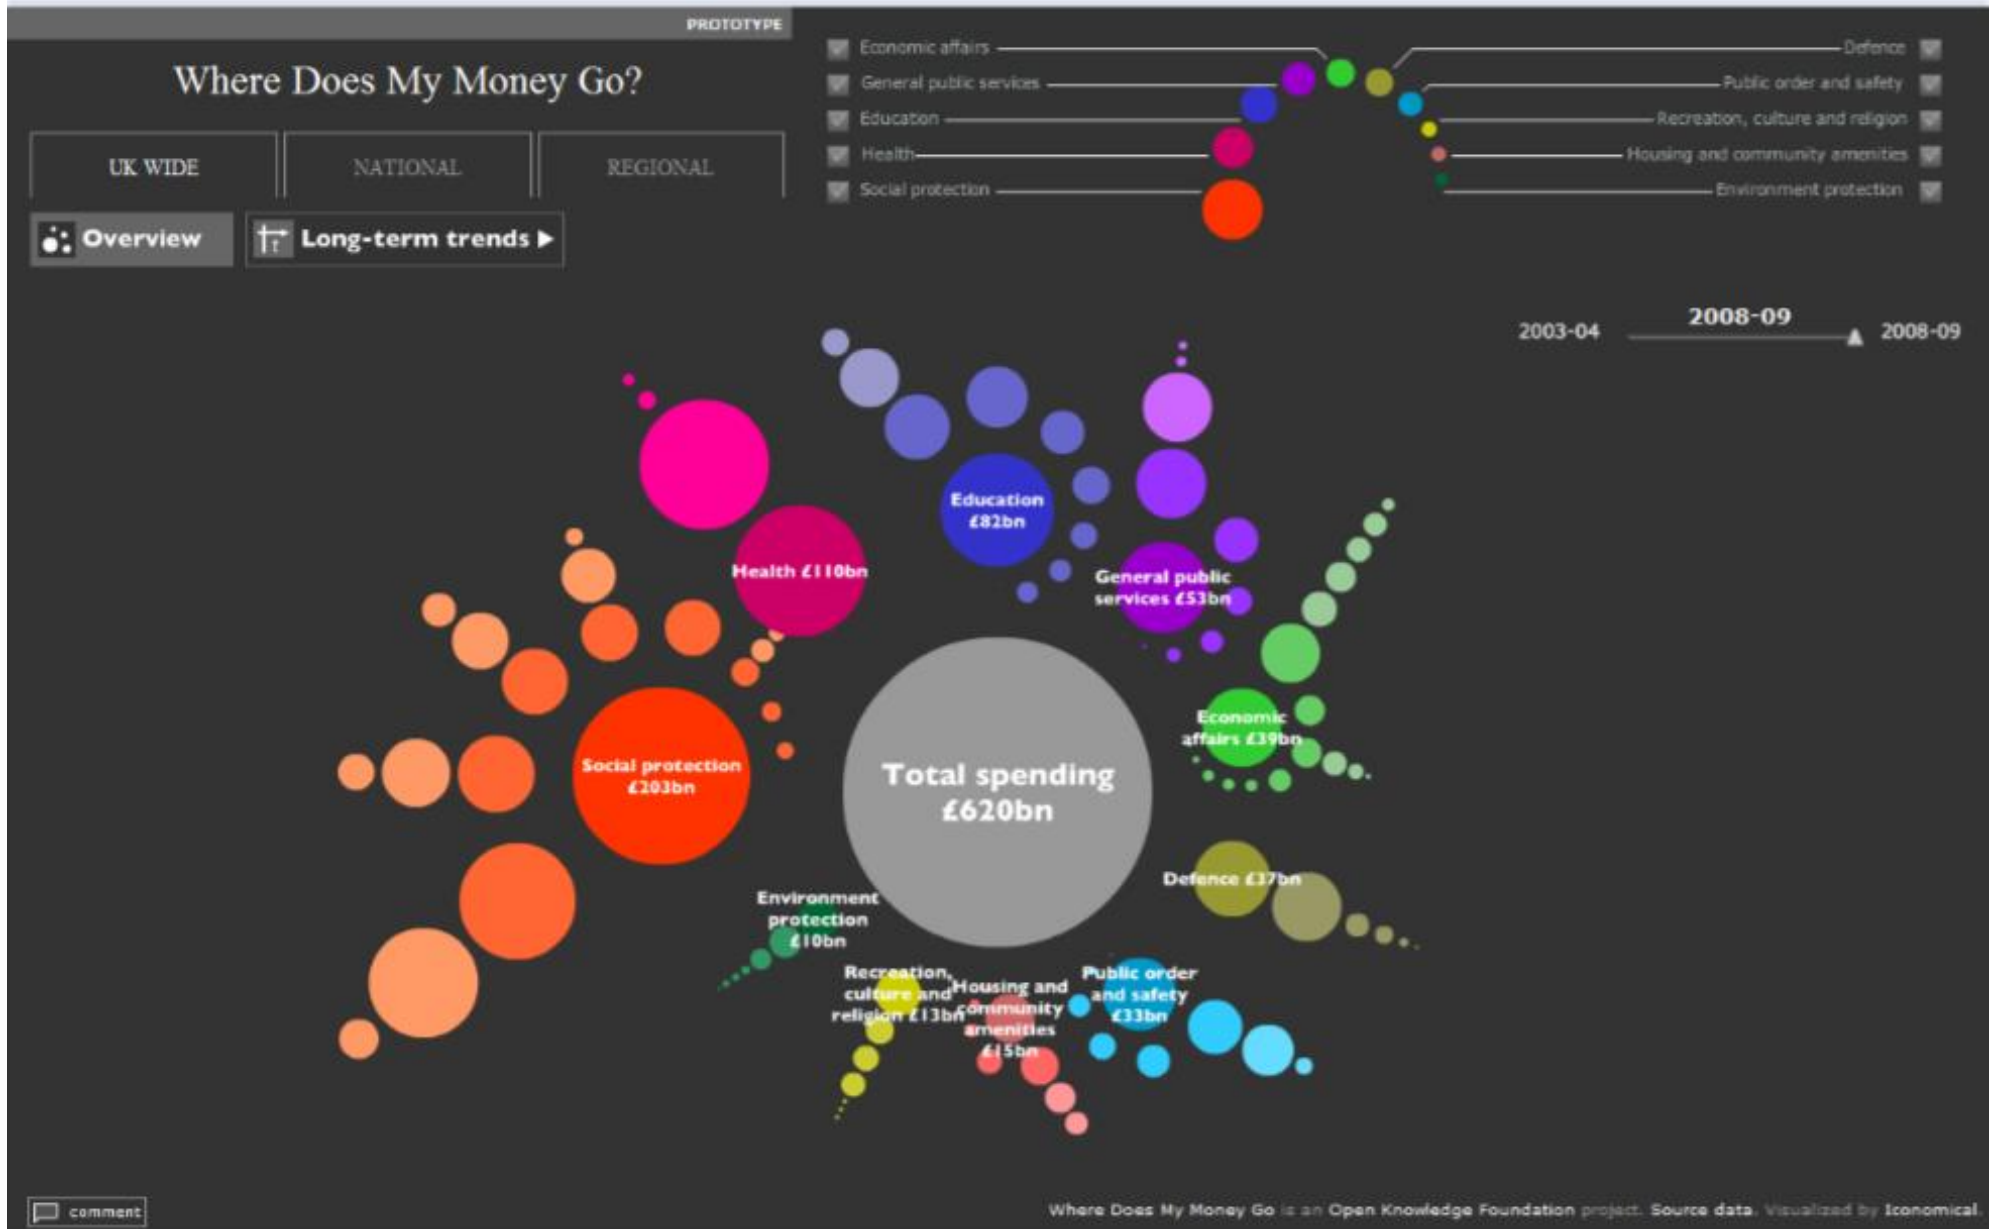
PROTOTYPE

Where Does My Money Go?

UK WIDE

NATIONAL

REGIONAL

Overview

Long-term trends ▶

Economic affairs

General public services

Education

Health

Social protection

Defence

Public order and safety

Recreation, culture and religion

Housing and community amenities

Environment protection

2003-04

2008-09

2008-09

Education £82bn

Health £110bn

General public services £53bn

Economic affairs £39bn

Social protection £203bn

Total spending £620bn

Defence £37bn

Environment protection £10bn

Recreation, culture and religion £13bn

Housing and community amenities £15bn

Public order and safety £33bn

comment

Where Does My Money Go is an Open Knowledge Foundation project. Source data. Visualized by Iconomical.